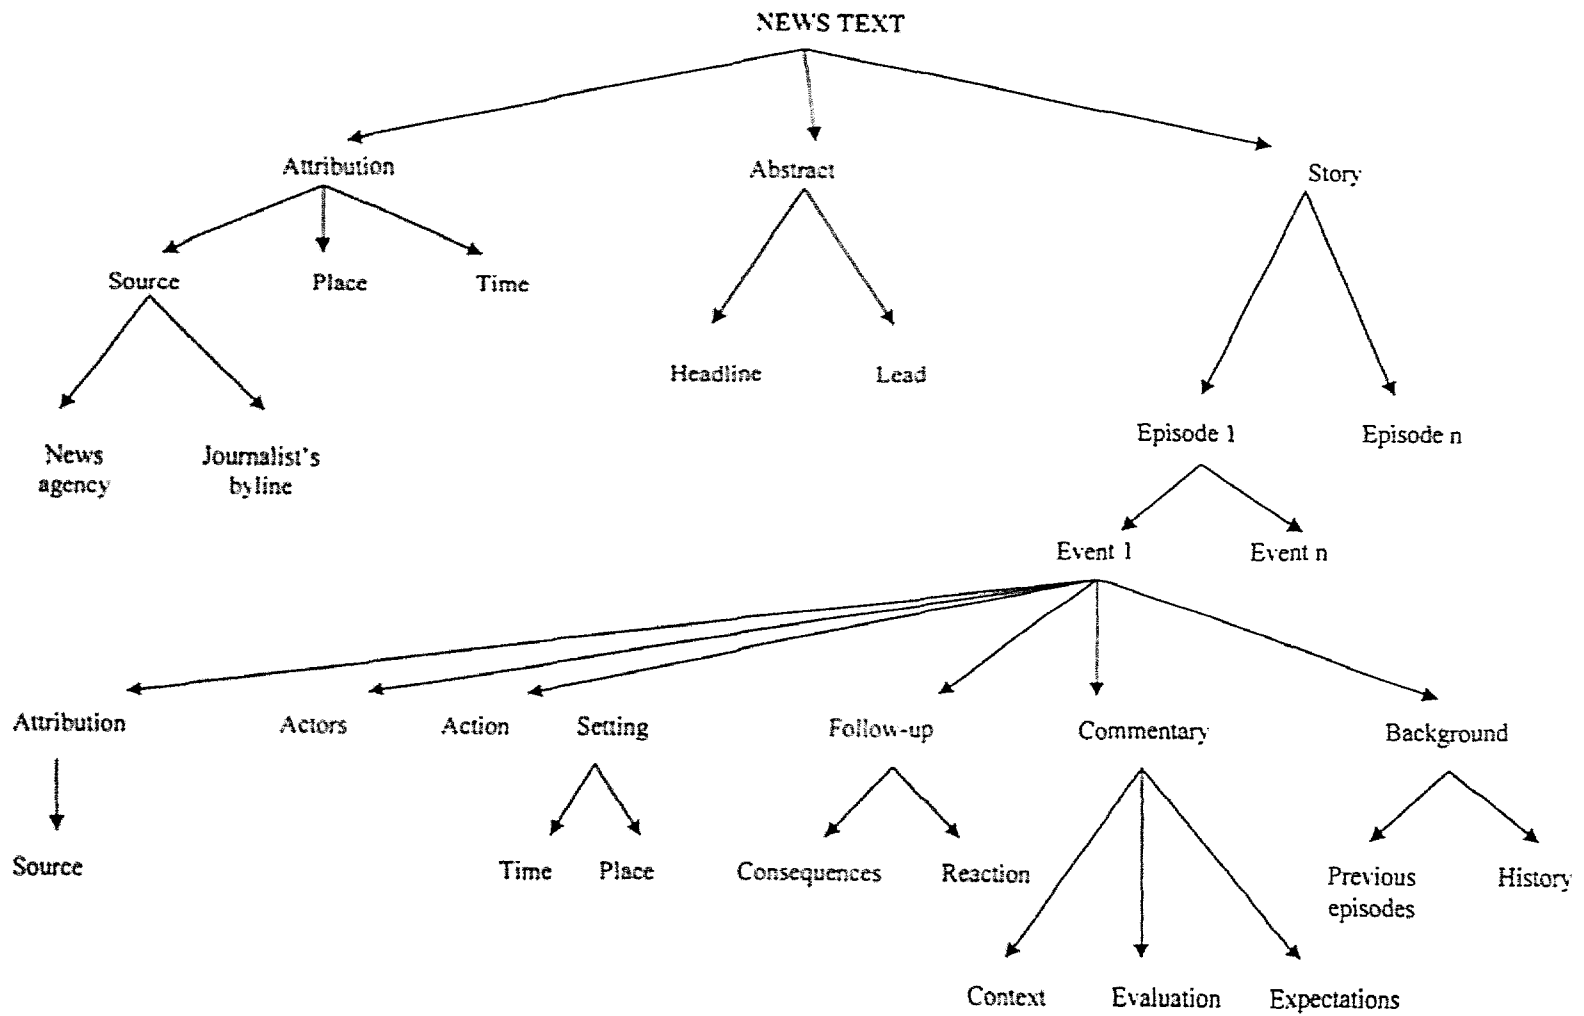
NEWS TEXT

Attribution

Abstract

Story

Source

Place

Time

Headline

Lead

News agency

Journalist's byline

Episode 1

Episode n

Event 1

Event n

Attribution

Actors

Action

Setting

Follow-up

Commentary

Background

Source

Time

Place

Consequences

Reaction

Previous episodes

History

Context

Evaluation

Expectations